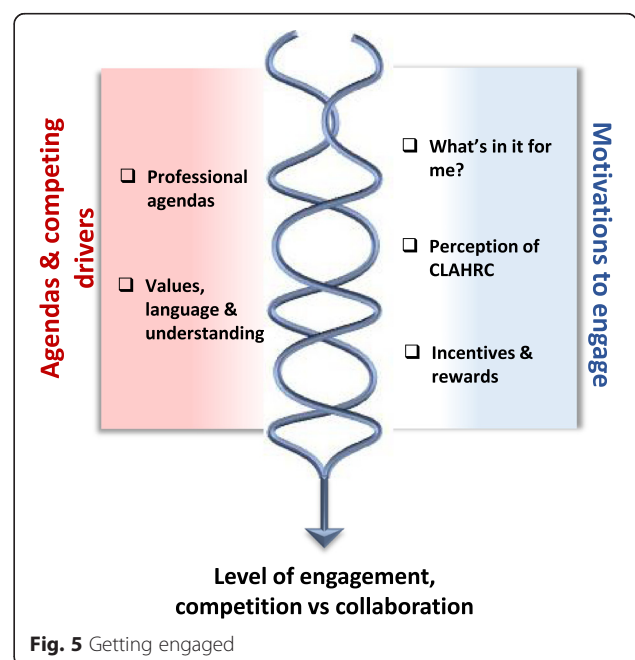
Agendas & competing drivers

❑ Professional agendas

❑ Values, language & understanding

Motivations to engage

❑ What's in it for me?

❑ Perception of CLAHRC

❑ Incentives & rewards

Level of engagement, competition vs collaboration

**Fig. 5** Getting engaged